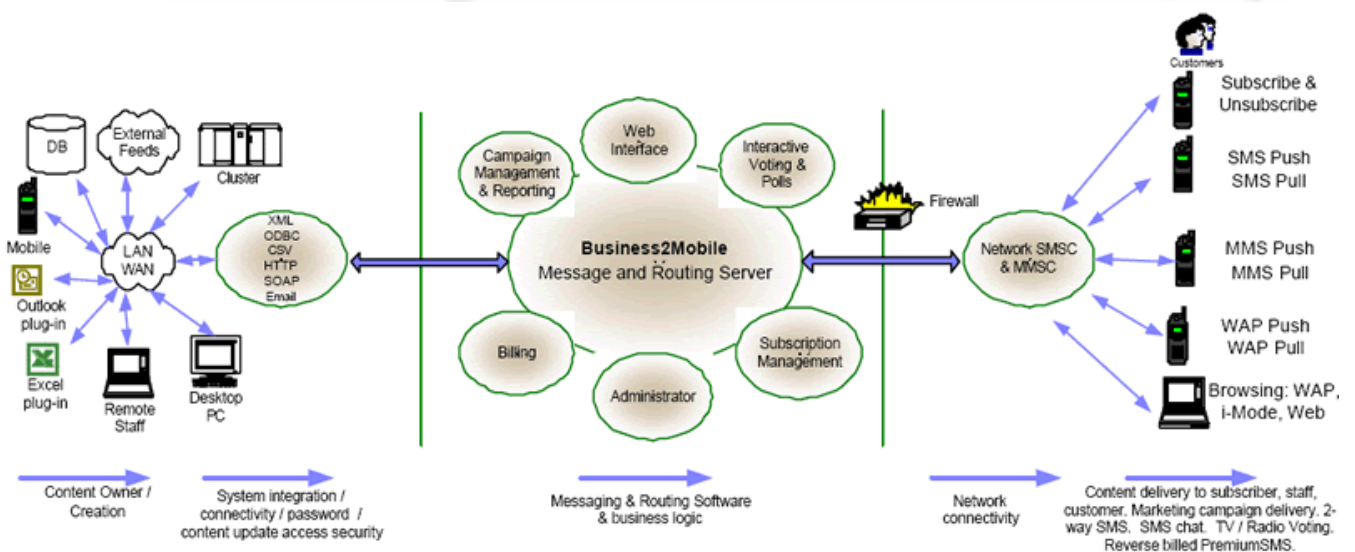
Customers

DB

External Feeds

Cluster

Mobile

LAN WAN

Outlook plug-in

Excel plug-in

Remote Staff

Desktop PC

XML
ODBC
CSV
HTTP
SOAP
Email

Web Interface

Campaign Management & Reporting

Interactive Voting & Polls

Business2Mobile
Message and Routing Server

Billing

Administrator

Subscription Management

Firewall

Network SMSC & MMSC

Subscribe & Unsubscribe

SMS Push
SMS Pull

MMS Push
MMS Pull

WAP Push
WAP Pull

Browsing: WAP, i-Mode, Web

Content Owner / Creation

System integration / connectivity / password / content update access security

Messaging & Routing Software & business logic

Network connectivity

Content delivery to subscriber, staff, customer. Marketing campaign delivery. 2-way SMS. SMS chat. TV / Radio Voting. Reverse billed PremiumSMS.